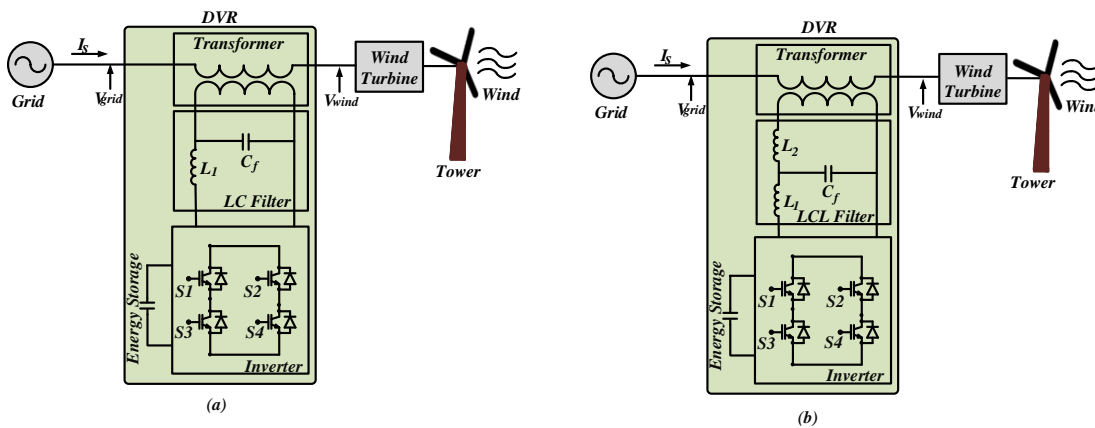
DVR

$I_S$

Grid

$V_{grid}$

Transformer

Wind Turbine

$V_{wind}$

Wind

Tower

$L_1$

$C_f$

LC Filter

Energy Storage

S1

S2

S3

S4

Inverter

(a)

DVR

$I_S$

Grid

$V_{grid}$

Transformer

Wind Turbine

$V_{wind}$

Wind

Tower

$L_2$

$C_f$

$L_1$

LCL Filter

Energy Storage

S1

S2

S3

S4

Inverter

(b)